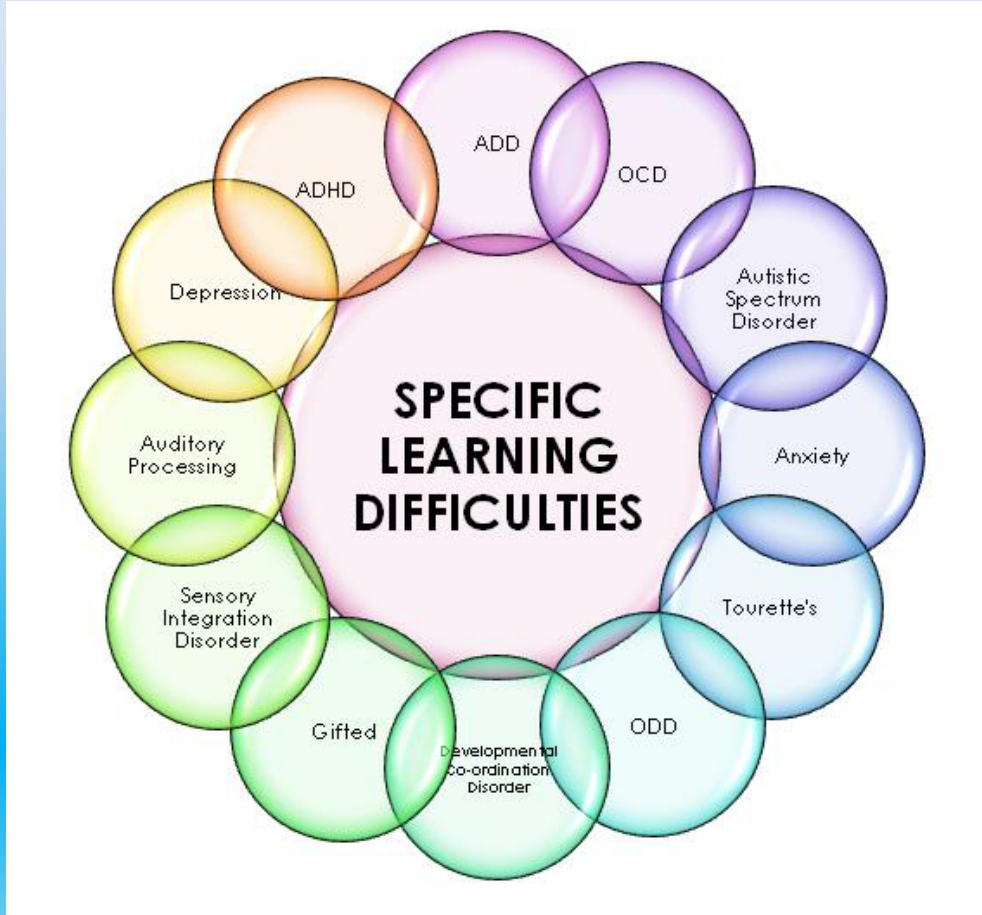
SPECIFIC LEARNING DIFFICULTIES

ADD

OCD

Autistic Spectrum Disorder

Anxiety

Tourette's

ODD

Developmental Co-ordination Disorder

Gifted

Sensory Integration Disorder

Auditory Processing

Depression

ADHD